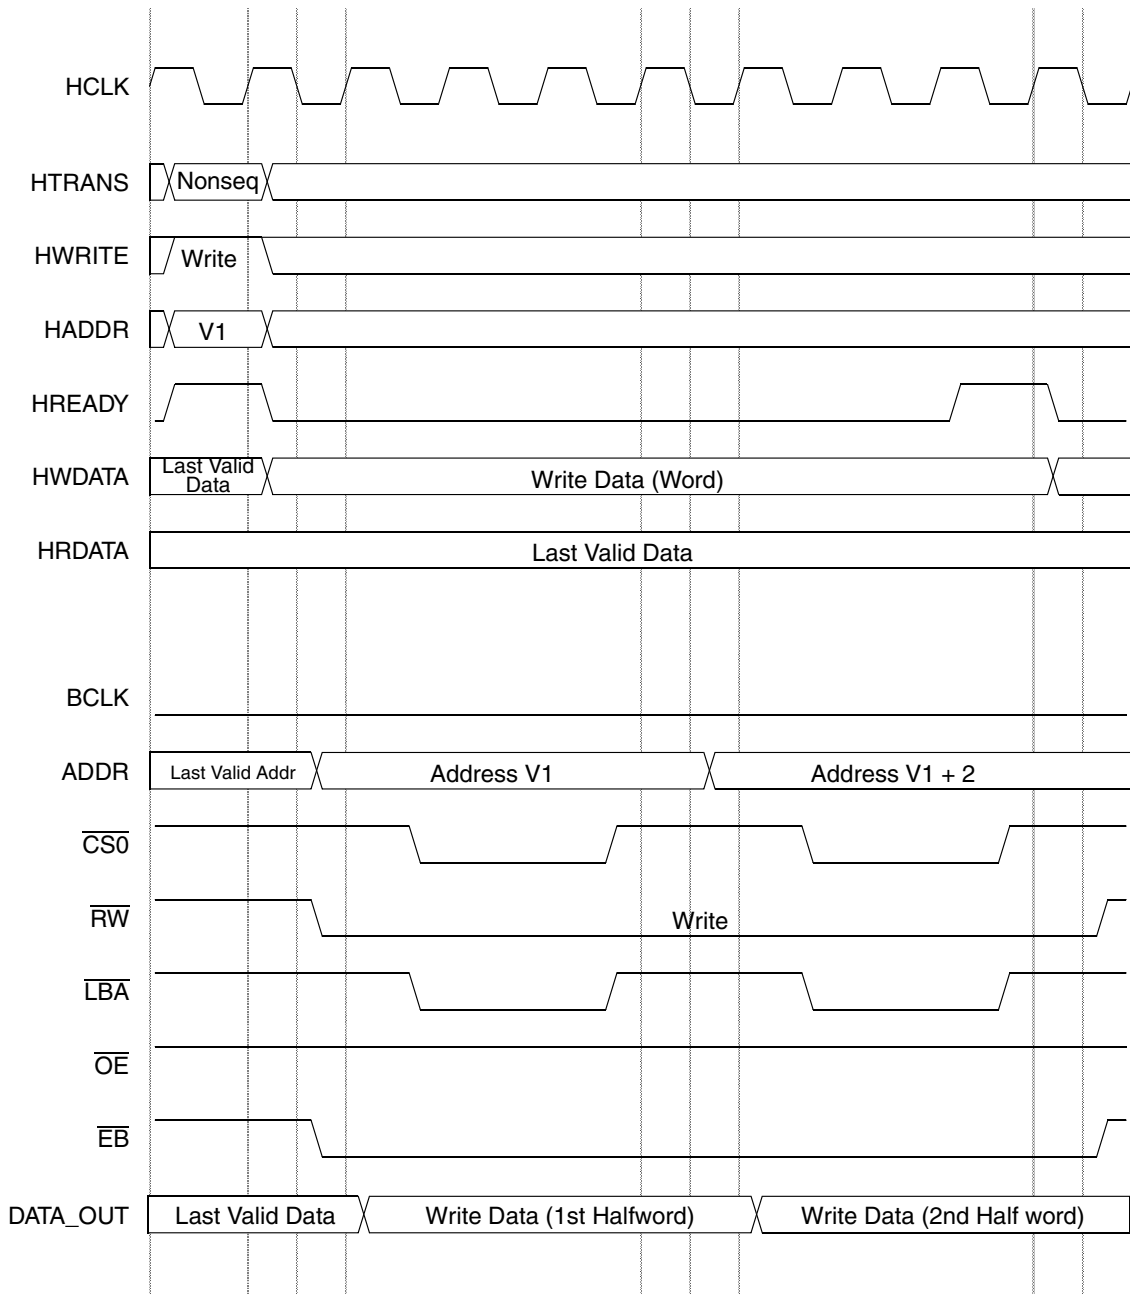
HCLK

HTRANS Nonseq

HWRITE Write

HADDR V1

HREADY

HWDATA Last Valid Data Write Data (Word)

HRDATA Last Valid Data

BCLK

ADDR Last Valid Addr Address V1 Address V1 + 2

$\overline{CS0}$

$\overline{RW}$ Write

$\overline{LBA}$

$\overline{OE}$

$\overline{EB}$

DATA_OUT Last Valid Data Write Data (1st Halfword) Write Data (2nd Half word)